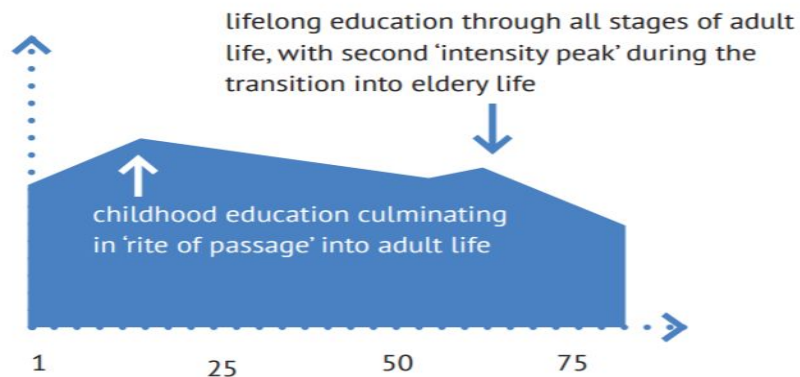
lifelong education through all stages of adult life, with second 'intensity peak' during the transition into eldery life

childhood education culminating in 'rite of passage' into adult life

1

25

50

75